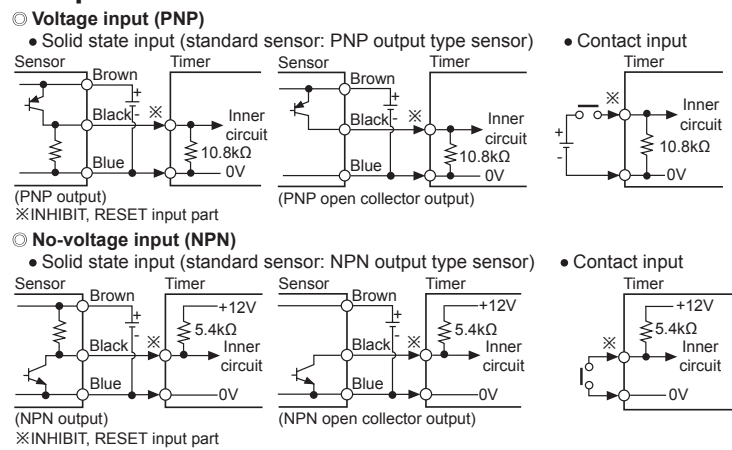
◎ **Voltage input (PNP)**

● Solid state input (standard sensor: PNP output type sensor)

Sensor
Brown
Timer
+
Black -
※
Inner circuit
10.8kΩ
Blue
0V
(PNP output)
※INHIBIT, RESET input part

Sensor
Brown
Timer
+
Black -
※
Inner circuit
10.8kΩ
Blue
0V
(PNP open collector output)

● Contact input

Timer
※
+
-
Inner circuit
10.8kΩ
0V

◎ **No-voltage input (NPN)**

● Solid state input (standard sensor: NPN output type sensor)

Sensor
Brown
Timer
+12V
+
5.4kΩ
Black -
※
Inner circuit
Blue
0V
(NPN output)
※INHIBIT, RESET input part

Sensor
Brown
Timer
+12V
+
5.4kΩ
Black -
※
Inner circuit
Blue
0V
(NPN open collector output)

● Contact input

Timer
+12V
5.4kΩ
※
Inner circuit
0V